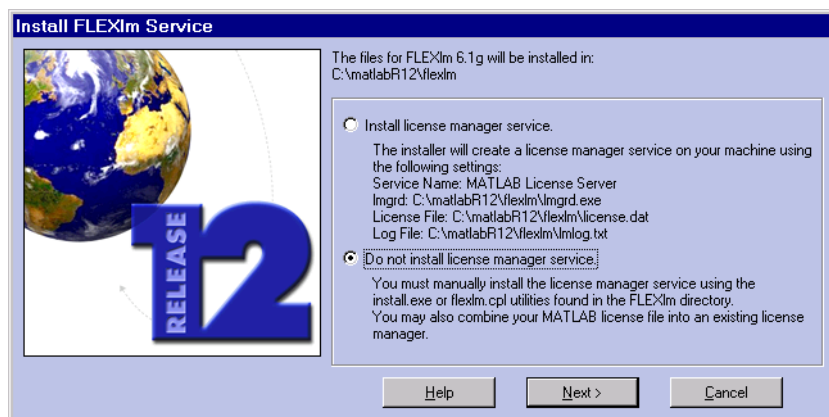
Install FLEXlm Service

RELEASE 12

The files for FLEXlm 6.1g will be installed in:
C:\matlabR12\flexlm

Install license manager service.

The installer will create a license manager service on your machine using the following settings:
Service Name: MATLAB License Server
lmgrd: C:\matlabR12\flexlm\lmgrd.exe
License File: C:\matlabR12\flexlm\license.dat
Log File: C:\matlabR12\flexlm\lmlog.txt

Do not install license manager service.

You must manually install the license manager service using the install.exe or flexlm.cpl utilities found in the FLEXlm directory.
You may also combine your MATLAB license file into an existing license manager.

Help | Next > | Cancel